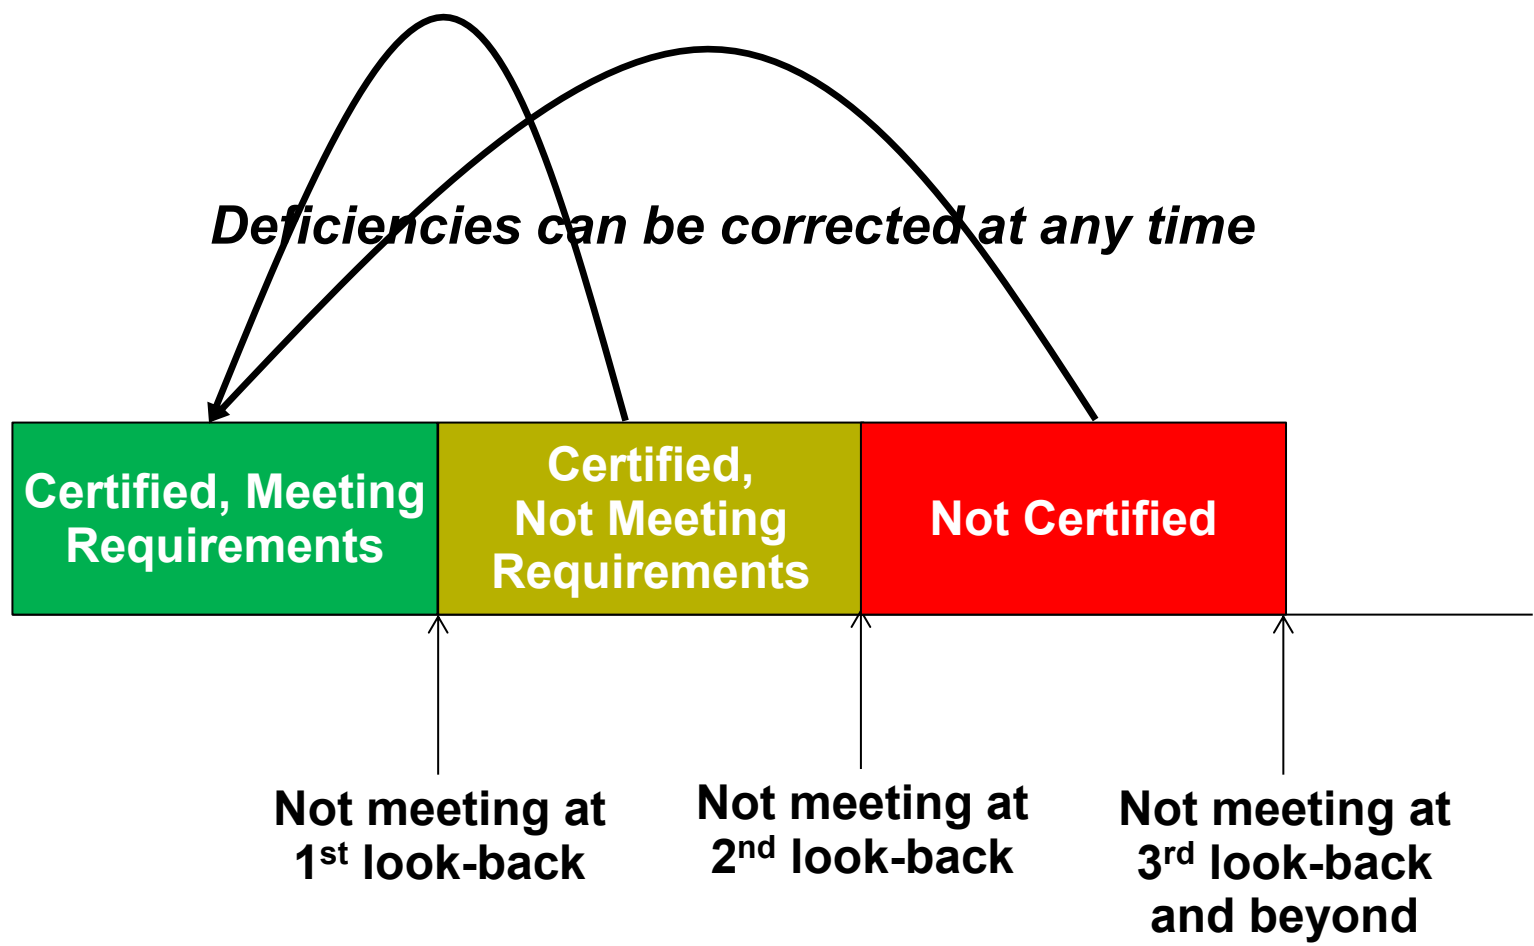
Deficiencies can be corrected at any time

Certified, Meeting Requirements

Certified, Not Meeting Requirements

Not Certified

Not meeting at $1^{st}$ look-back

Not meeting at $2^{nd}$ look-back

Not meeting at $3^{rd}$ look-back and beyond